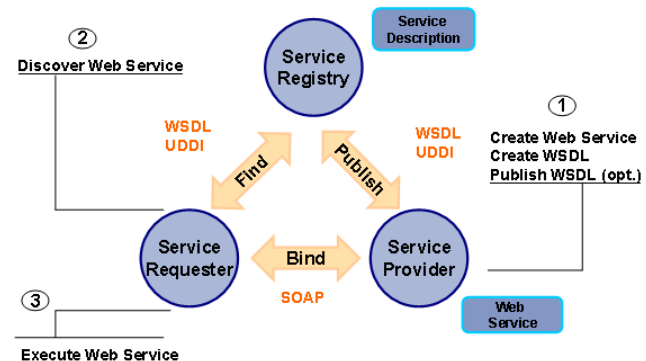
Service Description

Service Registry

2
Discover Web Service

WSDL
UDDI

Find

Publish

WSDL
UDDI

1
Create Web Service
Create WSDL
Publish WSDL (opt.)

Service Requester

Bind

Service Provider

SOAP

3

Execute Web Service

Web Service